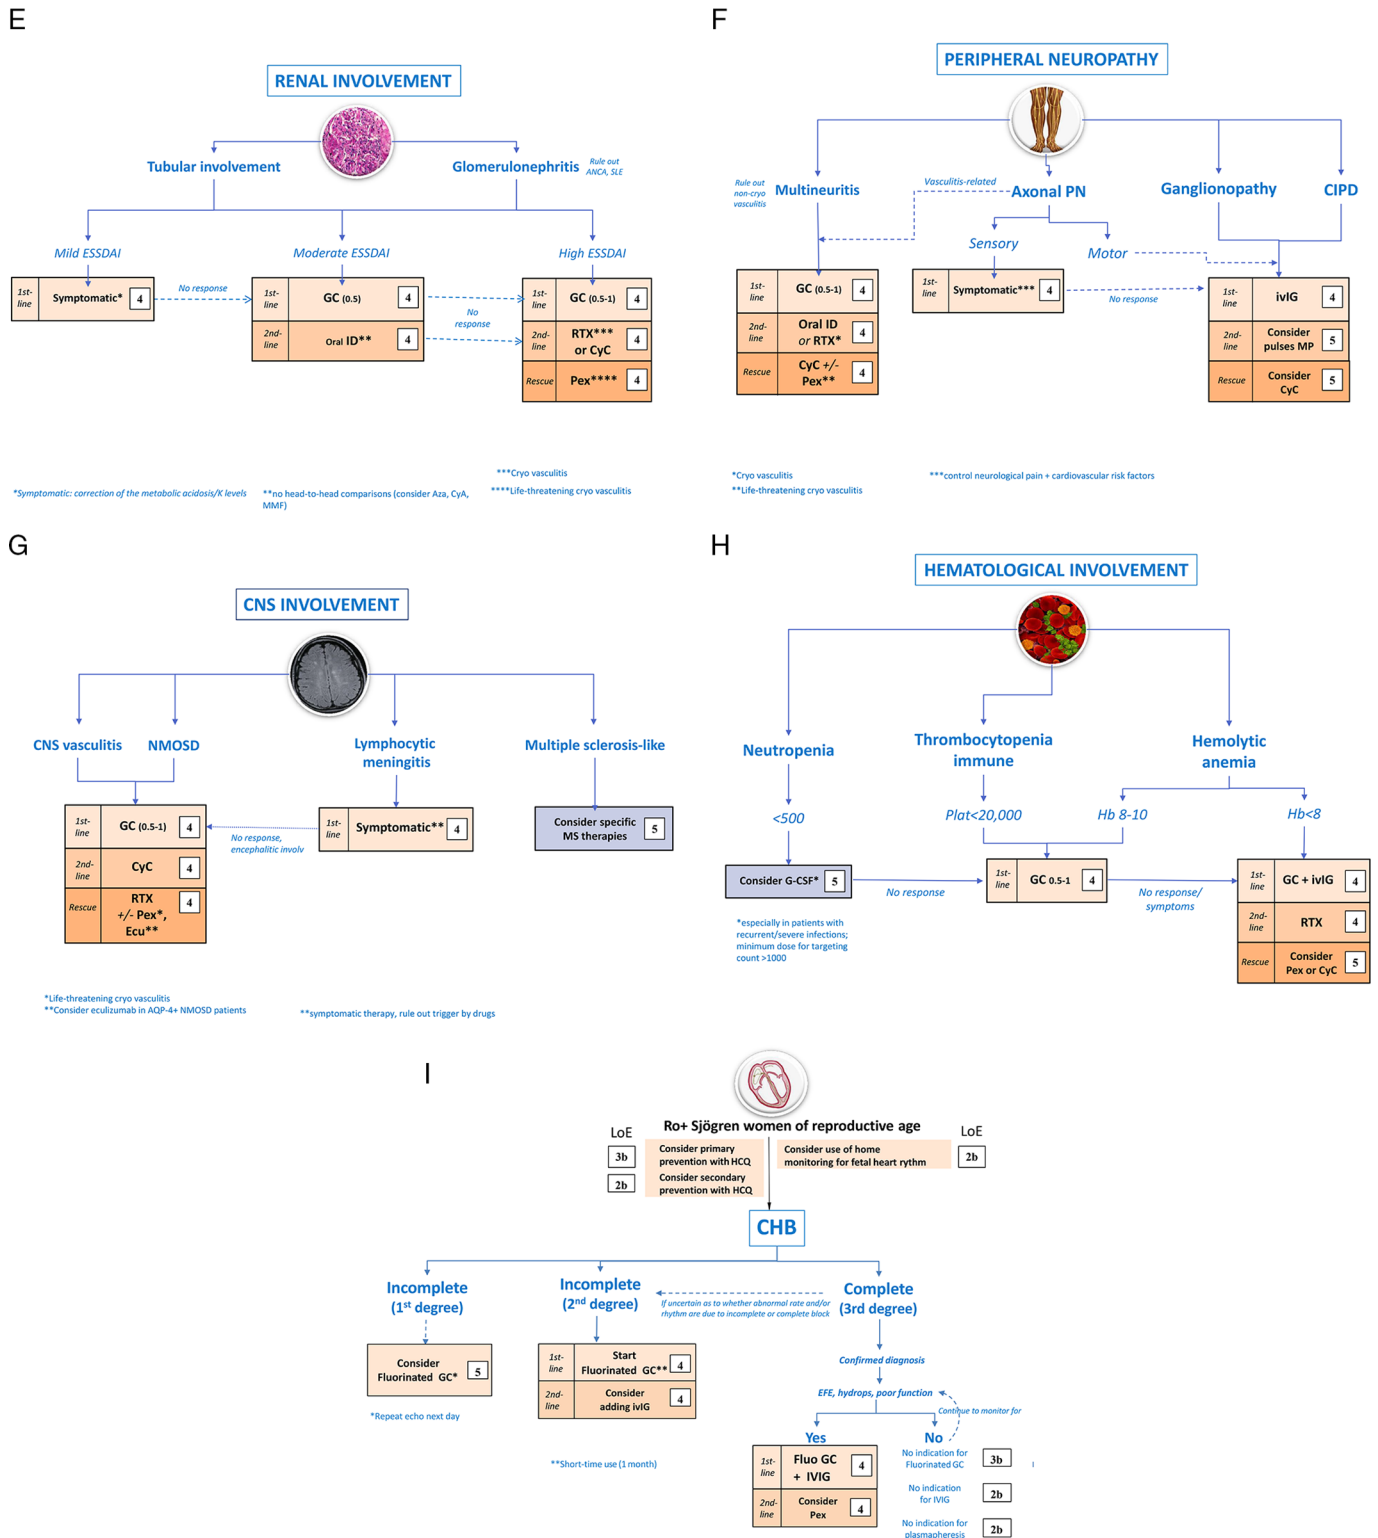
E

RENAL INVOLVEMENT

Tubular involvement

Glomerulonephritis

Rule out ANCA, SLE

Mild ESSDAI

Moderate ESSDAI

High ESSDAI

| 1st-line | Symptomatic* | 4 |
|---|---|---|

No response

| 1st-line | GC (0.5) | 4 |
|---|---|---|
| 2nd-line | Oral ID** | 4 |

No response

| 1st-line | GC (0.5-1) | 4 |
|---|---|---|
| 2nd-line | RTX*** or CyC | 4 |
| Rescue | Pex**** | 4 |

*Symptomatic: correction of the metabolic acidosis/K levels

**no head-to-head comparisons (consider Aza, CyA, MMF)

***Cryo vasculitis

****Life-threatening cryo vasculitis

F

PERIPHERAL NEUROPATHY

Rule out non-cryo vasculitis

Multineuritis

Vasculitis-related

Axonal PN

Ganglionopathy

CIPD

Sensory

Motor

| 1st-line | GC (0.5-1) | 4 |
|---|---|---|
| 2nd-line | Oral ID or RTX* | 4 |
| Rescue | CyC +/- Pex** | 4 |

| 1st-line | Symptomatic*** | 4 |
|---|---|---|

No response

| 1st-line | ivIG | 4 |
|---|---|---|
| 2nd-line | Consider pulses MP | 5 |
| Rescue | Consider CyC | 5 |

*Cryo vasculitis

**Life-threatening cryo vasculitis

***control neurological pain + cardiovascular risk factors

G

CNS INVOLVEMENT

CNS vasculitis

NMOSD

Lymphocytic meningitis

Multiple sclerosis-like

| 1st-line | GC (0.5-1) | 4 |
|---|---|---|
| 2nd-line | CyC | 4 |
| Rescue | RTX +/- Pex*, Ecu** | 4 |

No response, encephalitic involv

| 1st-line | Symptomatic** | 4 |
|---|---|---|

Consider specific MS therapies 5

*Life-threatening cryo vasculitis

**Consider eculizumab in AQP-4+ NMOSD patients

**symptomatic therapy, rule out trigger by drugs

H

HEMATOLOGICAL INVOLVEMENT

Neutropenia

Thrombocytopenia immune

Hemolytic anemia

<500

Plat<20,000

Hb 8-10

Hb<8

Consider G-CSF* 5

No response

| 1st-line | GC 0.5-1 | 4 |
|---|---|---|

No response/ symptoms

| 1st-line | GC + ivIG | 4 |
|---|---|---|
| 2nd-line | RTX | 4 |
| Rescue | Consider Pex or CyC | 5 |

*especially in patients with recurrent/severe infections; minimum dose for targeting count >1000

I

Ro+ Sjögren women of reproductive age

LoE

3b Consider primary prevention with HCQ

2b Consider secondary prevention with HCQ

Consider use of home monitoring for fetal heart rythm

LoE 2b

CHB

Incomplete (1st degree)

Incomplete (2nd degree)

If uncertain as to whether abnormal rate and/or rhythm are due to incomplete or complete block

Complete (3rd degree)

Consider Fluorinated GC* 5

*Repeat echo next day

| 1st-line | Start Fluorinated GC** | 4 |
|---|---|---|
| 2nd-line | Consider adding ivIG | 4 |

**Short-time use (1 month)

Confirmed diagnosis

EFE, hydrops, poor function

Continue to monitor for

Yes

No

| 1st-line | Fluo GC + IVIG | 4 |
|---|---|---|
| 2nd-line | Consider Pex | 4 |

No indication for Fluorinated GC 3b

No indication for IVIG 2b

No indication for plasmapheresis 2b